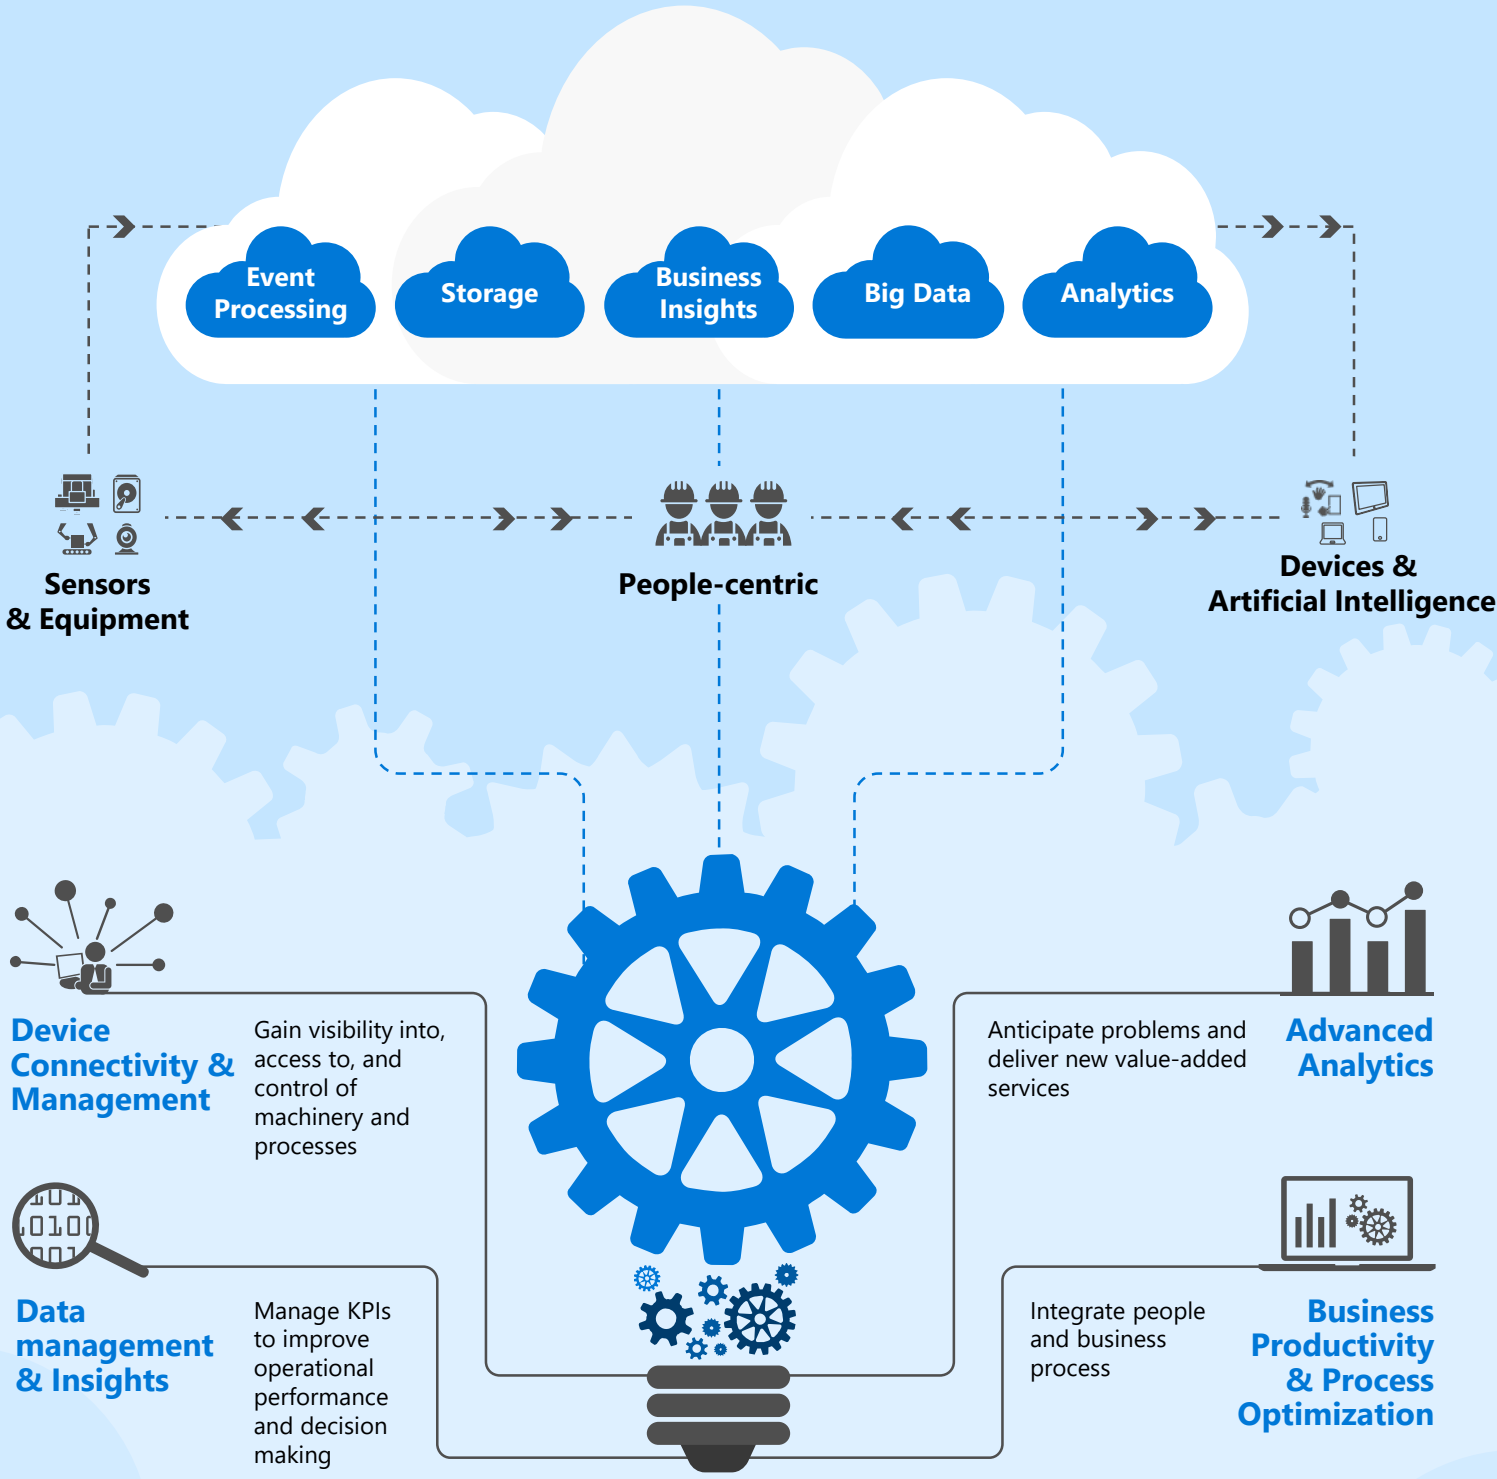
Event Processing

Storage

Business Insights

Big Data

Analytics

Sensors & Equipment

People-centric

Devices & Artificial Intelligence

Device Connectivity & Management

Gain visibility into, access to, and control of machinery and processes

Anticipate problems and deliver new value-added services

Advanced Analytics

Data management & Insights

Manage KPIs to improve operational performance and decision making

Integrate people and business process

Business Productivity & Process Optimization